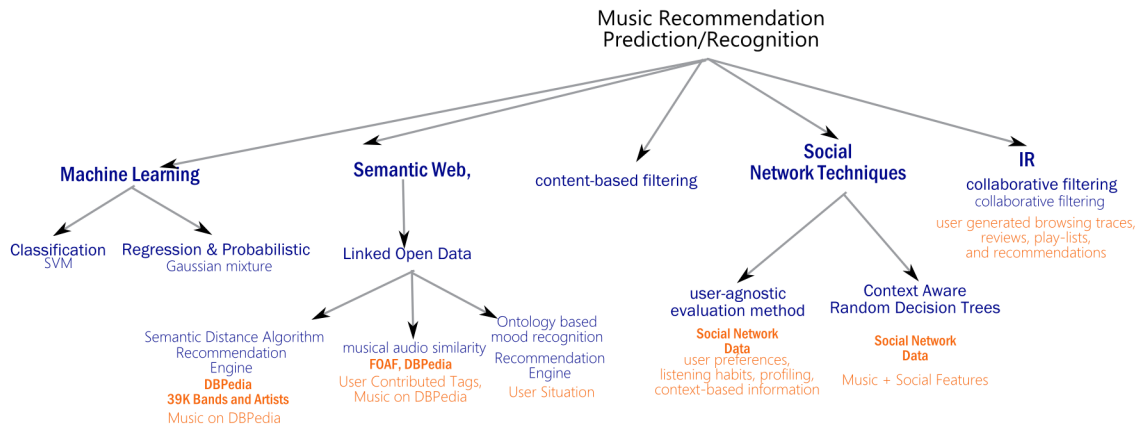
Music Recommendation
Prediction/Recognition

Machine Learning

Classification
SVM

Regression & Probabilistic
Gaussian mixture

Semantic Web,

Linked Open Data

Semantic Distance Algorithm
Recommendation
Engine
DBPedia
39K Bands and Artists
Music on DBPedia

musical audio similarity
FOAF, DBPedia
User Contributed Tags,
Music on DBPedia

Ontology based
mood recognition
Recommendation
Engine
User Situation

content-based filtering

Social
Network Techniques

user-agnostic
evaluation method
Social Network
Data
user preferences,
listening habits, profiling,
context-based information

Context Aware
Random Decision Trees
Social Network
Data
Music + Social Features

IR
collaborative filtering
collaborative filtering
user generated browsing traces,
reviews, play-lists,
and recommendations